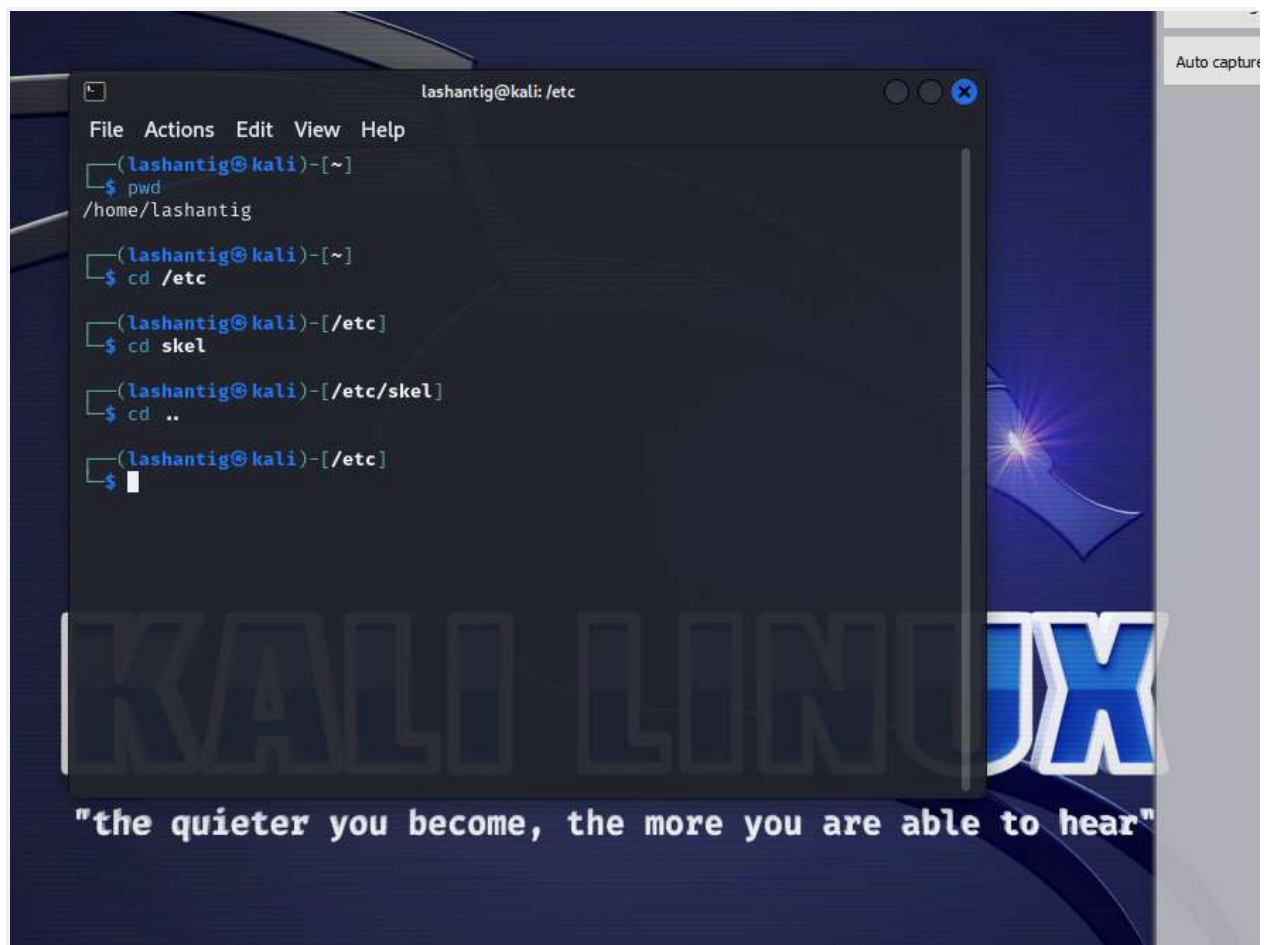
Auto capture

lashantig@kali: /etc

File Actions Edit View Help

┌──(lashantig㉿kali)-[~]
└─$ pwd
/home/lashantig

┌──(lashantig㉿kali)-[~]
└─$ cd /etc

┌──(lashantig㉿kali)-[/etc]
└─$ cd skel

┌──(lashantig㉿kali)-[/etc/skel]
└─$ cd ..

┌──(lashantig㉿kali)-[/etc]
└─$

KALI LINUX

"the quieter you become, the more you are able to hear"